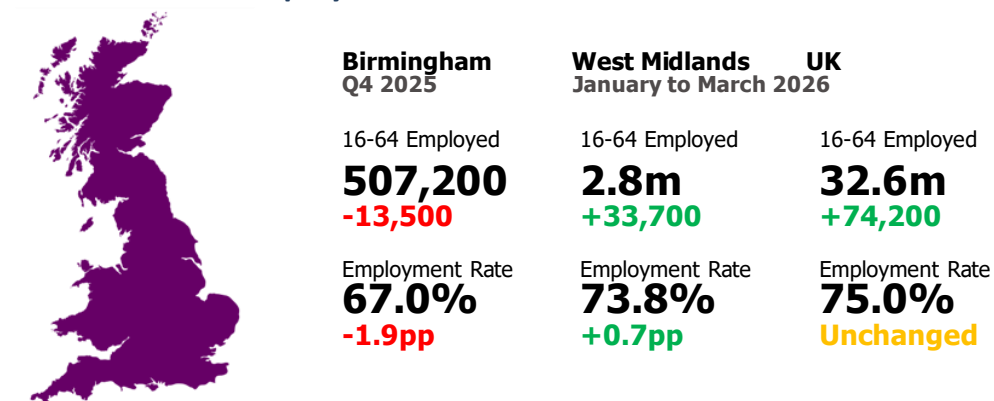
Birmingham
Q4 2025

West Midlands UK
January to March 2026

16-64 Employed
507,200
-13,500

16-64 Employed
2.8m
+33,700

16-64 Employed
32.6m
+74,200

Employment Rate
67.0%
-1.9pp

Employment Rate
73.8%
+0.7pp

Employment Rate
75.0%
Unchanged